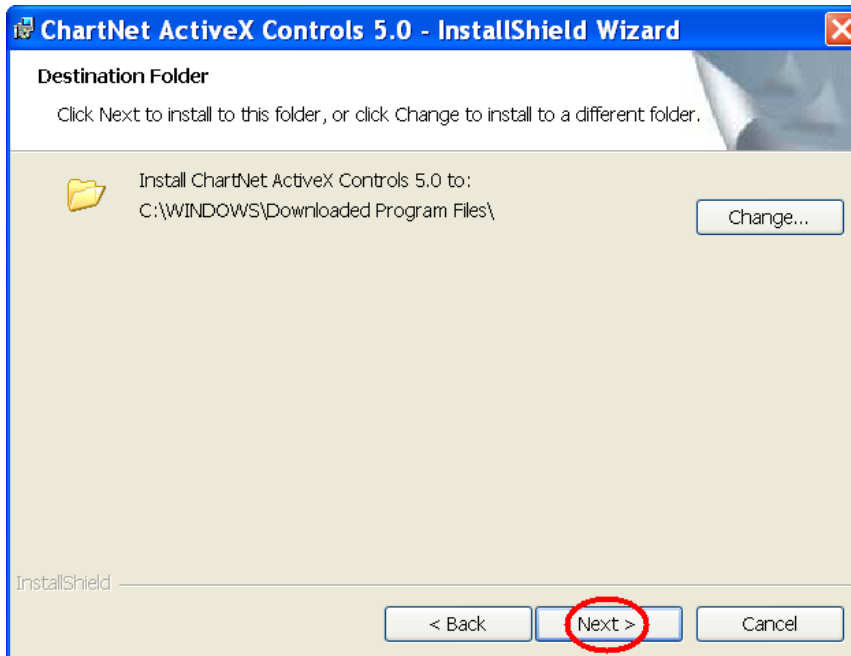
ChartNet ActiveX Controls 5.0 - InstallShield Wizard

Destination Folder

Click Next to install to this folder, or click Change to install to a different folder.

Install ChartNet ActiveX Controls 5.0 to:
C:\WINDOWS\Downloaded Program Files\

Change...

InstallShield

< Back

Next >

Cancel